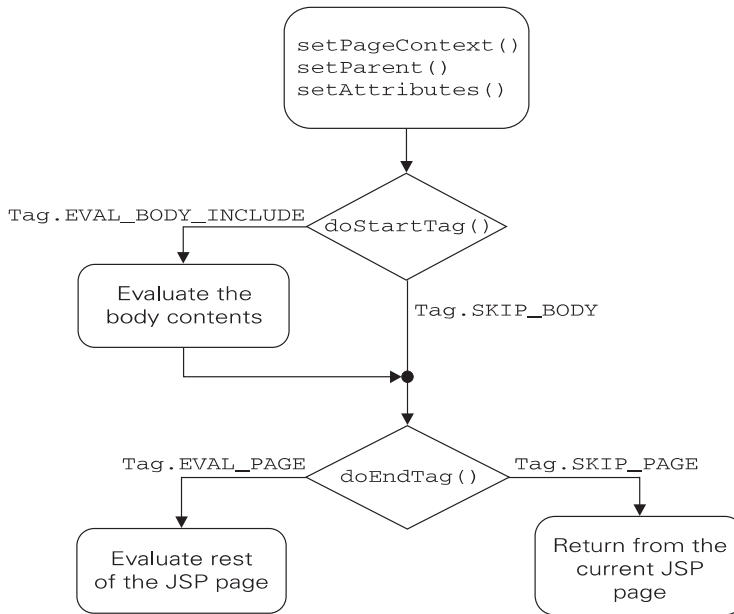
setPageContext()
setParent()
setAttributes()

Tag.EVAL_BODY_INCLUDE

doStartTag()

Evaluate the body contents

Tag.SKIP_BODY

Tag.EVAL_PAGE

doEndTag()

Tag.SKIP_PAGE

Evaluate rest of the JSP page

Return from the current JSP page